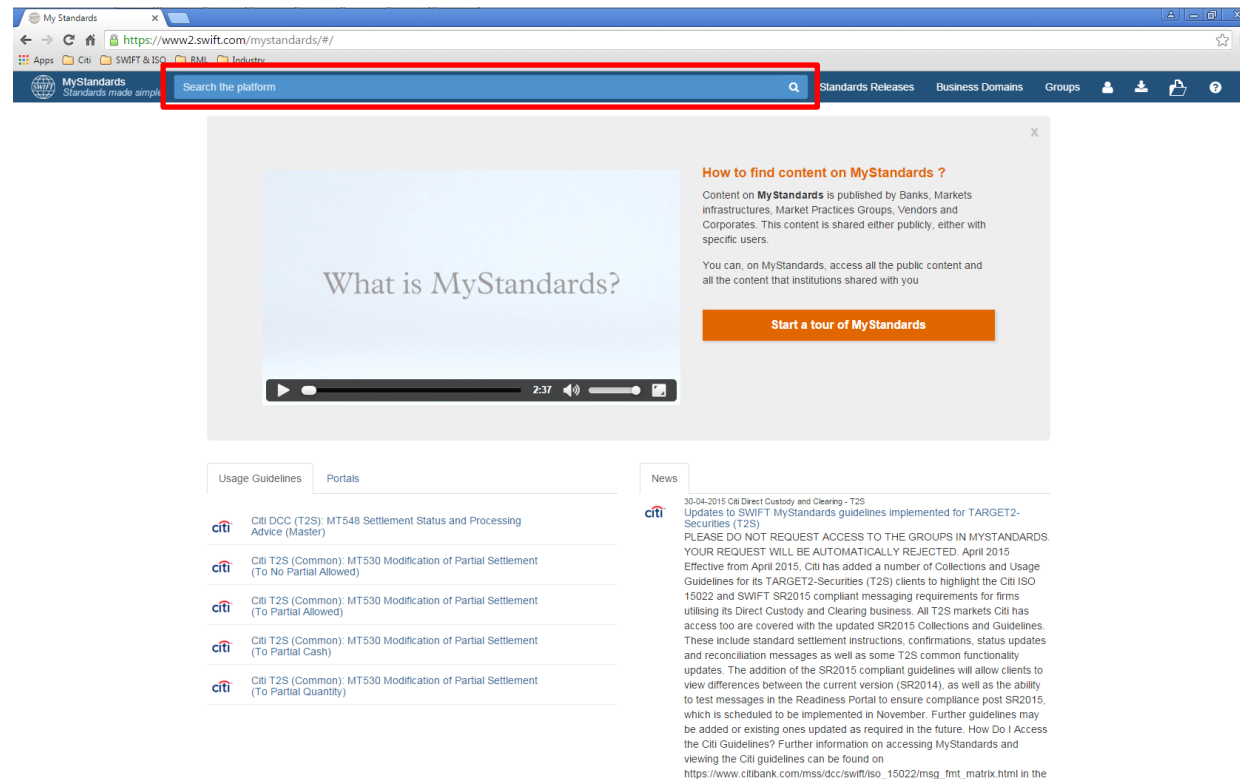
My Standards ×

https://www2.swift.com/mystandards/#/

Apps Citi SWIFT & ISO RML Industry

MyStandards
Standards made simple

Search the platform

Standards Releases Business Domains Groups

x

What is MyStandards?

2:37

How to find content on MyStandards ?

Content on MyStandards is published by Banks, Markets infrastructures, Market Practices Groups, Vendors and Corporates. This content is shared either publicly, either with specific users.

You can, on MyStandards, access all the public content and all the content that institutions shared with you

Start a tour of MyStandards

Usage Guidelines Portals

citi Citi DCC (T2S): MT548 Settlement Status and Processing Advice (Master)

citi Citi T2S (Common): MT530 Modification of Partial Settlement (To No Partial Allowed)

citi Citi T2S (Common): MT530 Modification of Partial Settlement (To Partial Allowed)

citi Citi T2S (Common): MT530 Modification of Partial Settlement (To Partial Cash)

citi Citi T2S (Common): MT530 Modification of Partial Settlement (To Partial Quantity)

News

30-04-2015 Citi Direct Custody and Clearing - T2S

citi Updates to SWIFT MyStandards guidelines implemented for TARGET2-Securities (T2S)

PLEASE DO NOT REQUEST ACCESS TO THE GROUPS IN MYSTANDARDS. YOUR REQUEST WILL BE AUTOMATICALLY REJECTED. April 2015 Effective from April 2015, Citi has added a number of Collections and Usage Guidelines for its TARGET2-Securities (T2S) clients to highlight the Citi ISO 15022 and SWIFT SR2015 compliant messaging requirements for firms utilising its Direct Custody and Clearing business. All T2S markets Citi has access too are covered with the updated SR2015 Collections and Guidelines. These include standard settlement instructions, confirmations, status updates and reconciliation messages as well as some T2S common functionality updates. The addition of the SR2015 compliant guidelines will allow clients to view differences between the current version (SR2014), as well as the ability to test messages in the Readiness Portal to ensure compliance post SR2015, which is scheduled to be implemented in November. Further guidelines may be added or existing ones updated as required in the future. How Do I Access the Citi Guidelines? Further information on accessing MyStandards and viewing the Citi guidelines can be found on https://www.citibank.com/mss/dcc/swift/iso_15022/msg_fmt_matrix.html in the